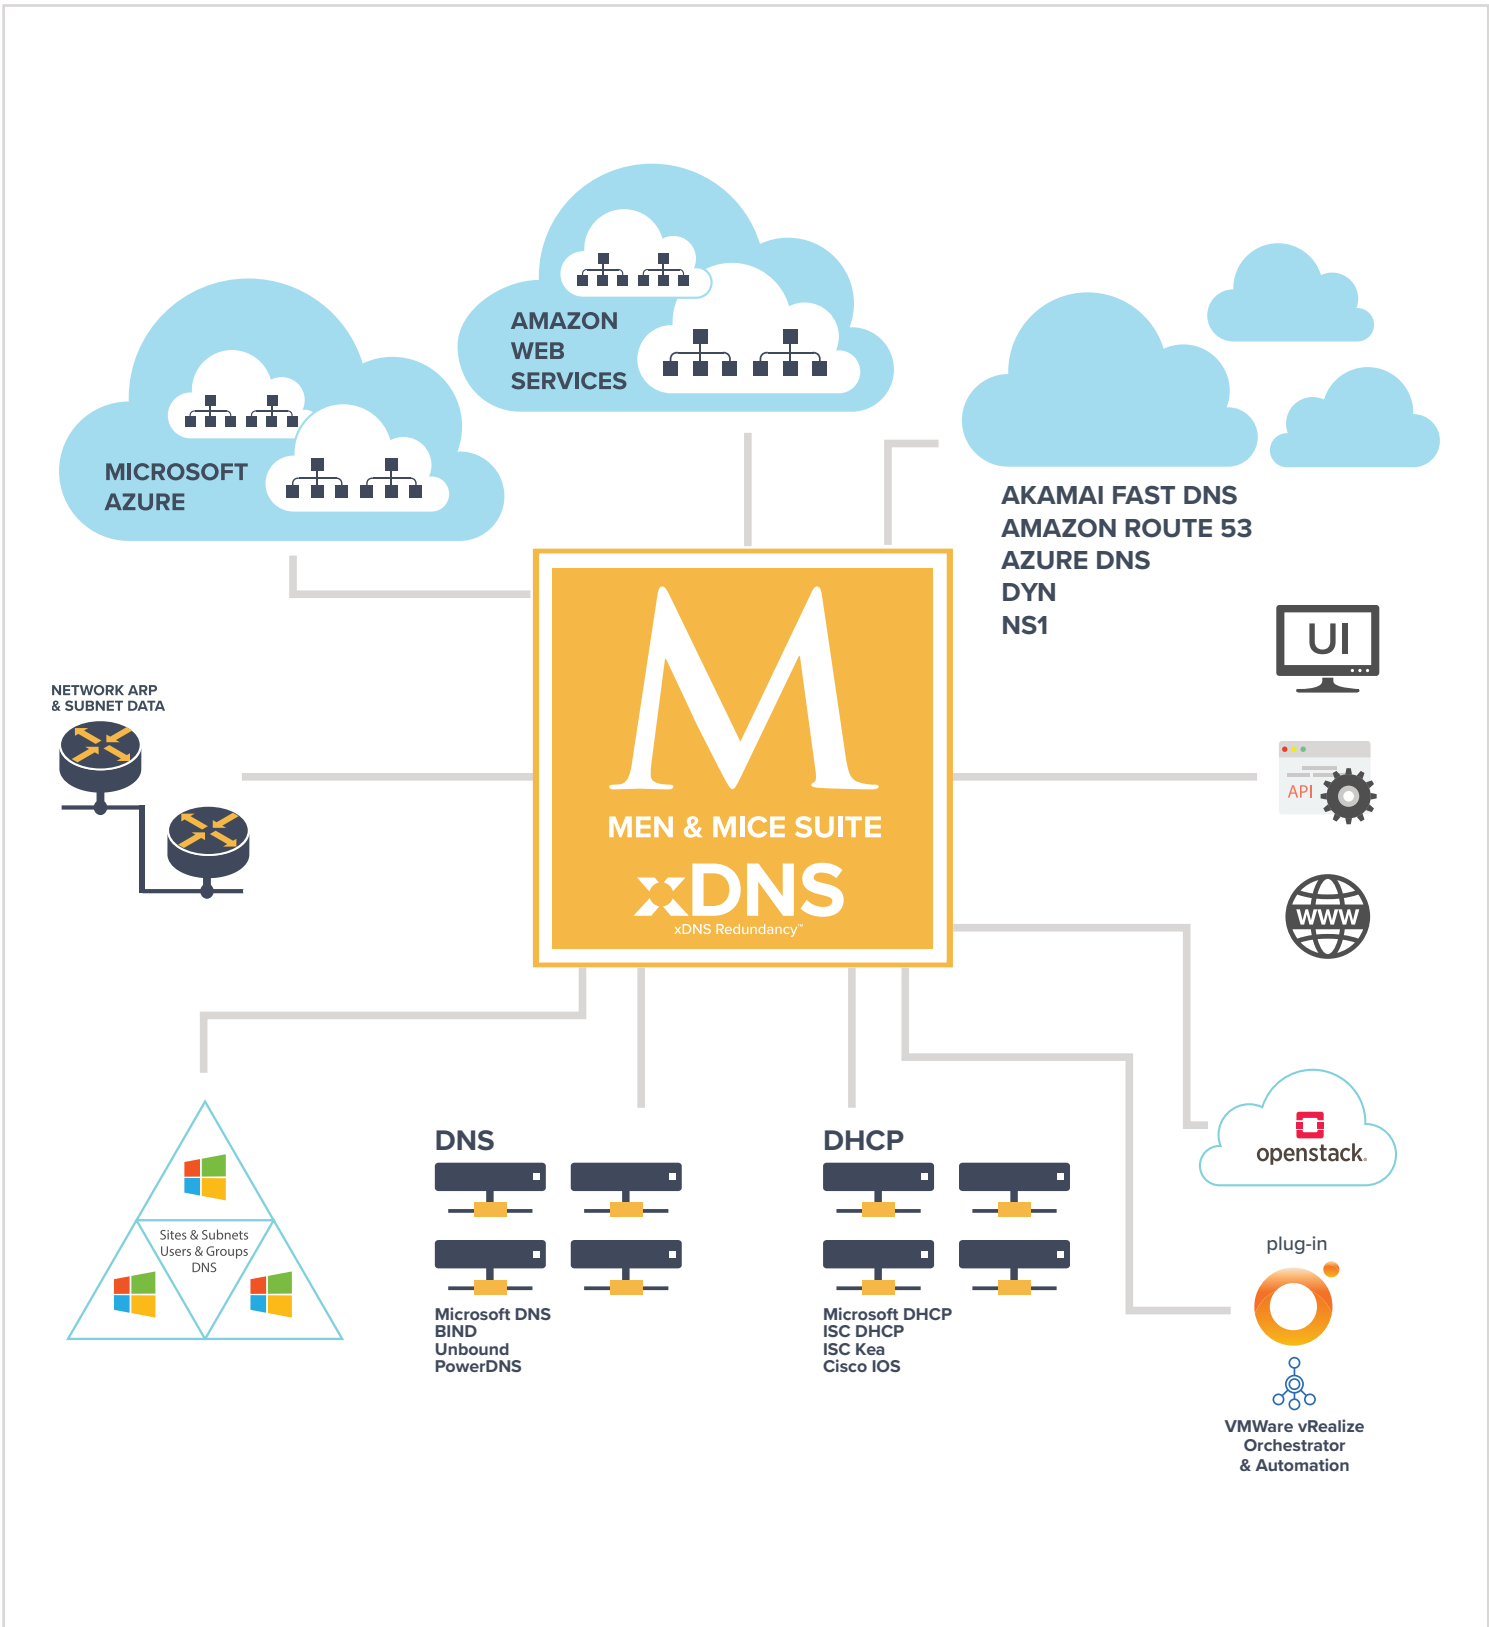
AMAZON WEB SERVICES

MICROSOFT AZURE

AKAMAI FAST DNS
AMAZON ROUTE 53
AZURE DNS
DYN
NS1

UI

NETWORK ARP & SUBNET DATA

M
MEN & MICE SUITE
xDNS
xDNS Redundancy™

API

WWW

Sites & Subnets
Users & Groups
DNS

DNS

Microsoft DNS
BIND
Unbound
PowerDNS

DHCP

Microsoft DHCP
ISC DHCP
ISC Kea
Cisco IOS

openstack.

plug-in

VMWare vRealize Orchestrator & Automation